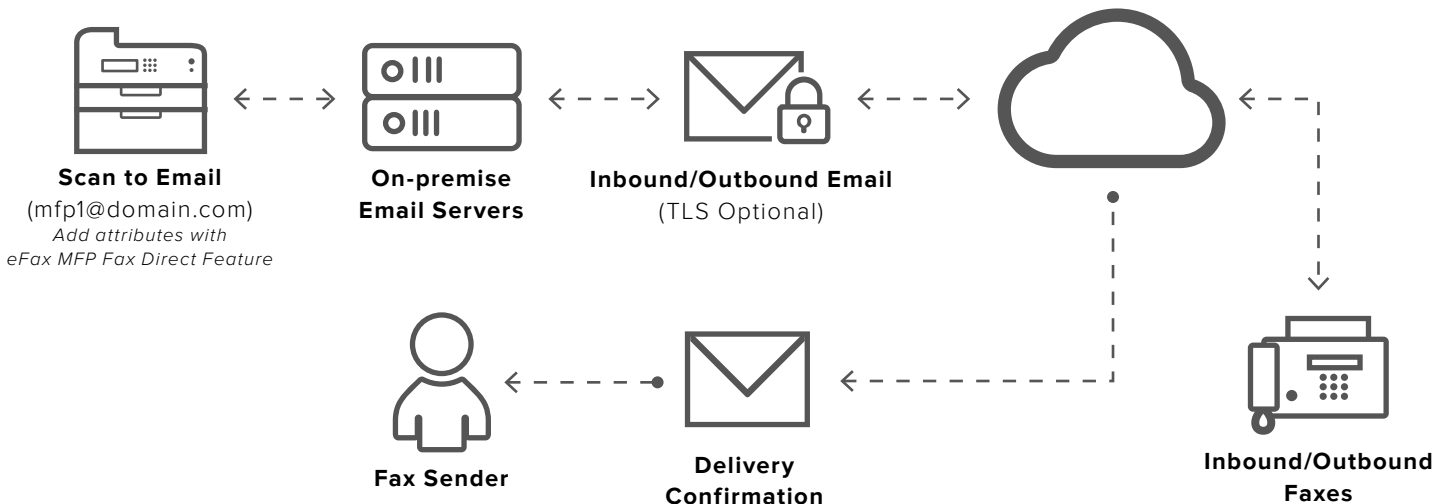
Scan to Email
(mfp1@domain.com)
Add attributes with eFax MFP Fax Direct Feature

On-premise Email Servers

Inbound/Outbound Email
(TLS Optional)

Fax Sender

Delivery Confirmation

Inbound/Outbound Faxes